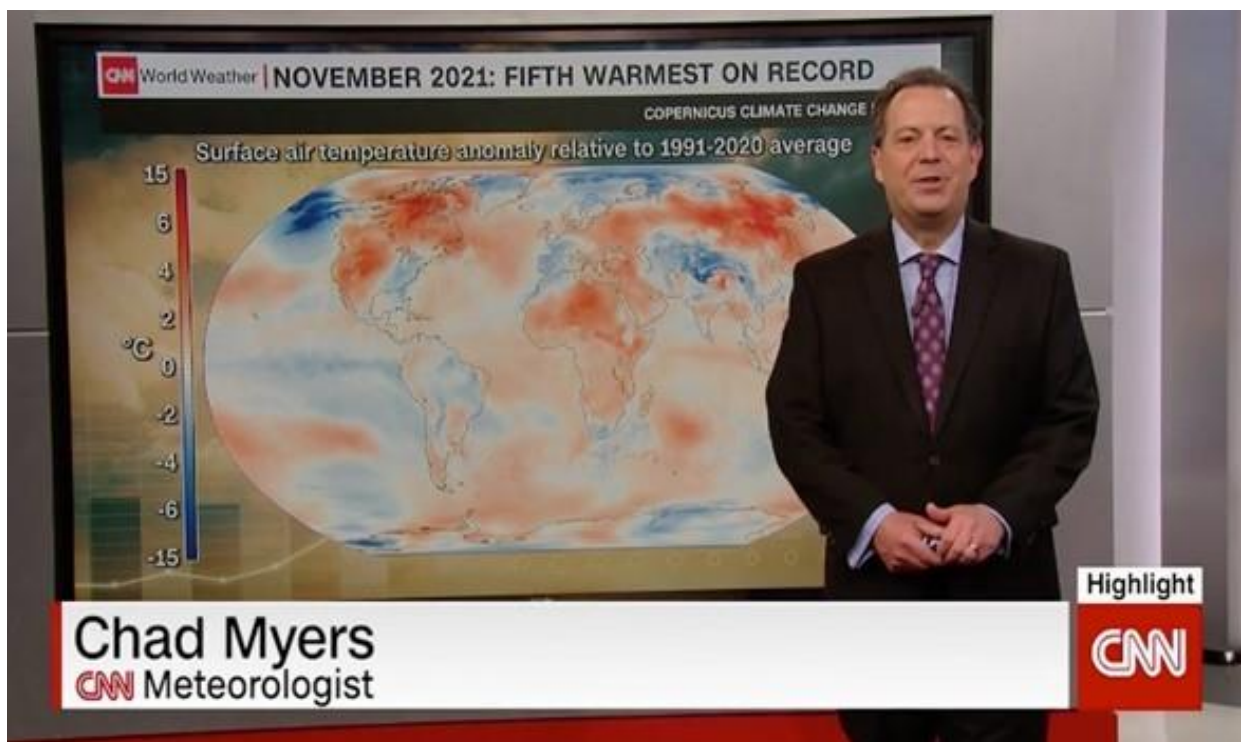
CNN World Weather | NOVEMBER 2021: FIFTH WARMEST ON RECORD

COPERNICUS CLIMATE CHANGE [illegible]

Surface air temperature anomaly relative to 1991-2020 average

15
6
4
2
°C 0
-2
-4
-6
-15

Chad Myers
CNN Meteorologist

Highlight
CNN